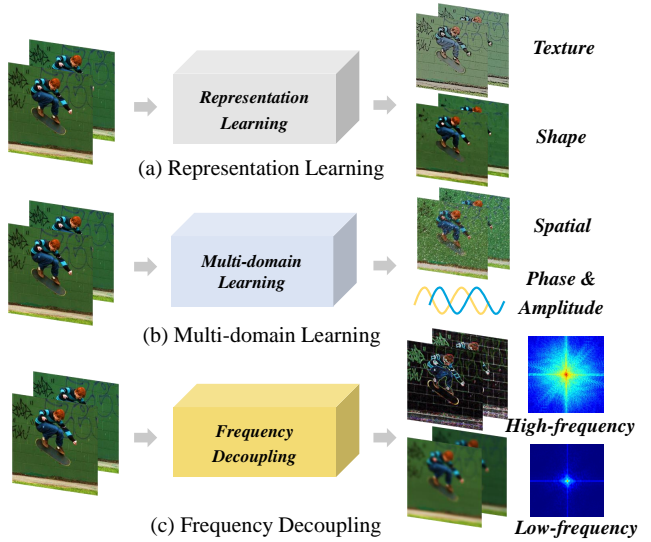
Representation Learning

Texture

Shape

(a) Representation Learning

Multi-domain Learning

Spatial

Phase & Amplitude

(b) Multi-domain Learning

Frequency Decoupling

High-frequency

Low-frequency

(c) Frequency Decoupling